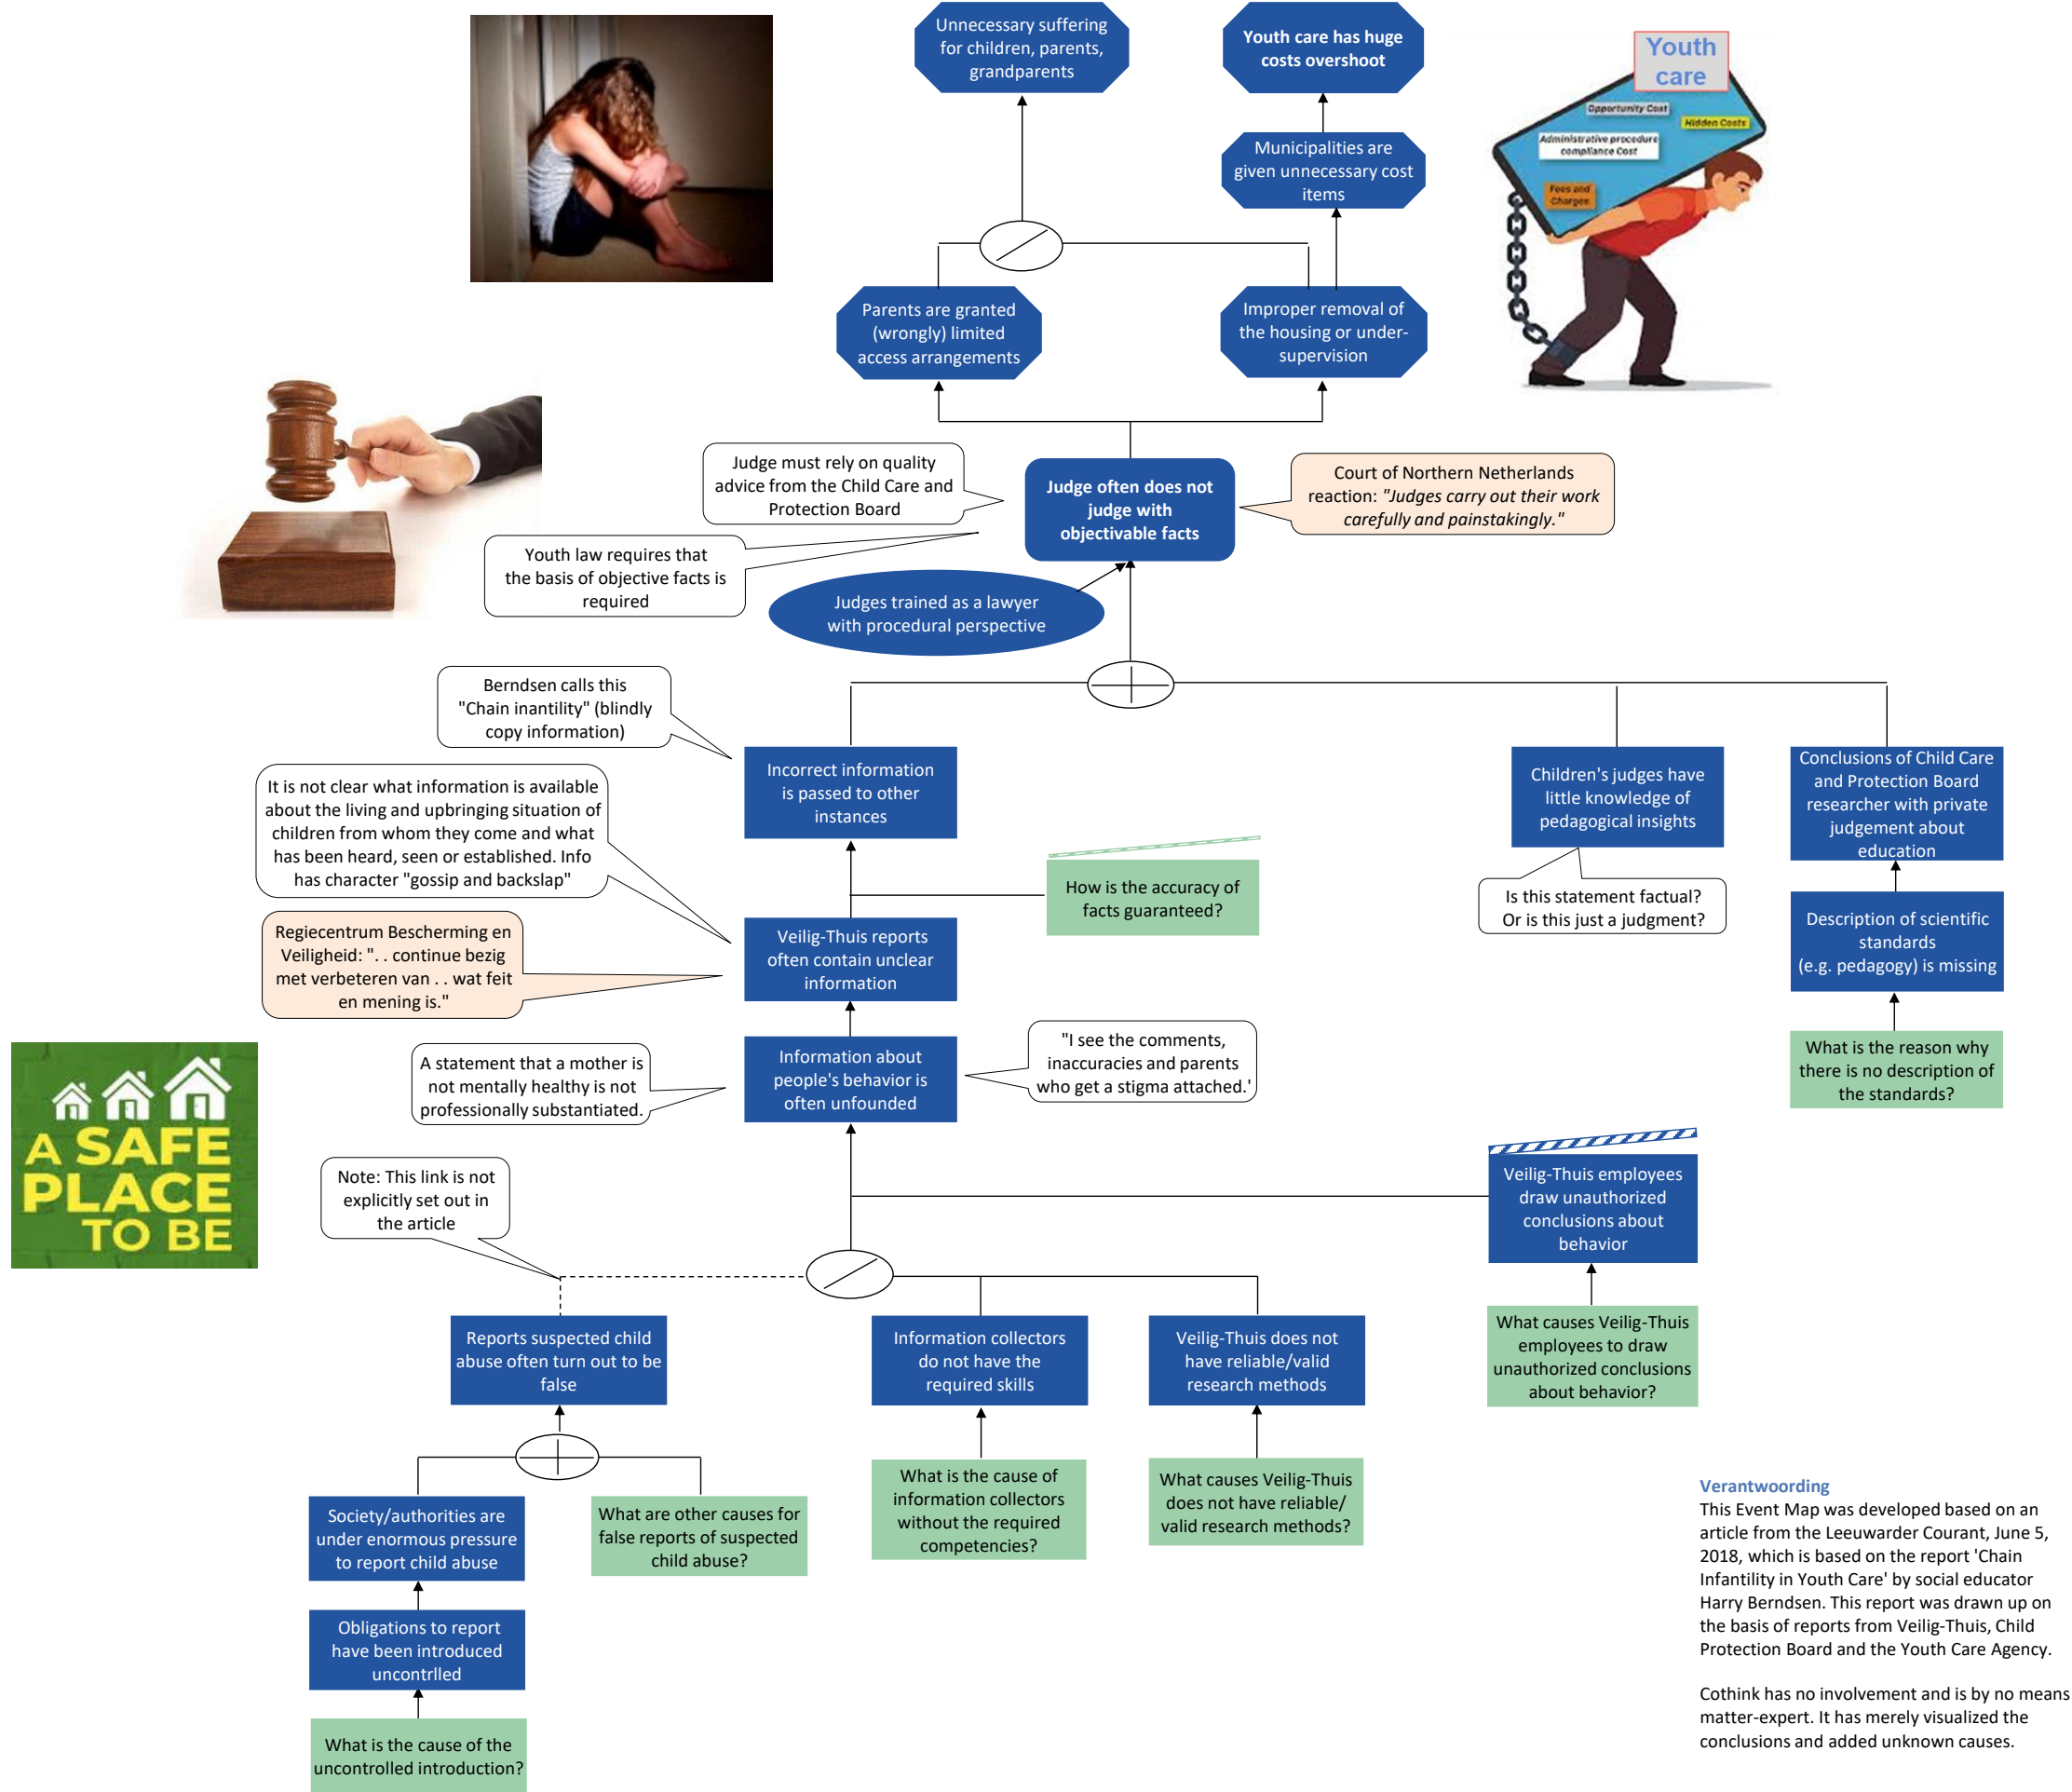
Unnecessary suffering for children, parents, grandparents

Youth care has huge costs overshoot

Youth care

Opportunity Cost

Hidden Costs

Administrative procedure compliance Cost

Fees and Charges

Municipalities are given unnecessary cost items

Parents are granted (wrongly) limited access arrangements

Improper removal of the housing or under-supervision

Judge must rely on quality advice from the Child Care and Protection Board

Judge often does not judge with objectivable facts

Court of Northern Netherlands reaction: *"Judges carry out their work carefully and painstakingly."*

Youth law requires that the basis of objective facts is required

Judges trained as a lawyer with procedural perspective

Berndsen calls this "Chain inantility" (blindly copy information)

Incorrect information is passed to other instances

It is not clear what information is available about the living and upbringing situation of children from whom they come and what has been heard, seen or established. Info has character "gossip and backslap"

How is the accuracy of facts guaranteed?

Children's judges have little knowledge of pedagogical insights

Conclusions of Child Care and Protection Board researcher with private judgement about education

Is this statement factual? Or is this just a judgment?

Description of scientific standards (e.g. pedagogy) is missing

Regiecentrum Bescherming en Veiligheid: ". . continue bezig met verbeteren van . . wat feit en mening is."

Veilig-Thuis reports often contain unclear information

What is the reason why there is no description of the standards?

A SAFE PLACE TO BE

A statement that a mother is not mentally healthy is not professionally substantiated.

Information about people's behavior is often unfounded

"I see the comments, inaccuracies and parents who get a stigma attached.'

Note: This link is not explicitly set out in the article

Veilig-Thuis employees draw unauthorized conclusions about behavior

What causes Veilig-Thuis employees to draw unauthorized conclusions about behavior?

Reports suspected child abuse often turn out to be false

Information collectors do not have the required skills

Veilig-Thuis does not have reliable/valid research methods

Society/authorities are under enormous pressure to report child abuse

What are other causes for false reports of suspected child abuse?

What is the cause of information collectors without the required competences?

What causes Veilig-Thuis does not have reliable/ valid research methods?

Obligations to report have been introduced uncontrlled

What is the cause of the uncontrolled introduction?

Verantwoording
This Event Map was developed based on an article from the Leeuwarder Courant, June 5, 2018, which is based on the report 'Chain Infantility in Youth Care' by social educator Harry Berndsen. This report was drawn up on the basis of reports from Veilig-Thuis, Child Protection Board and the Youth Care Agency.

Cothink has no involvement and is by no means matter-expert. It has merely visualized the conclusions and added unknown causes.